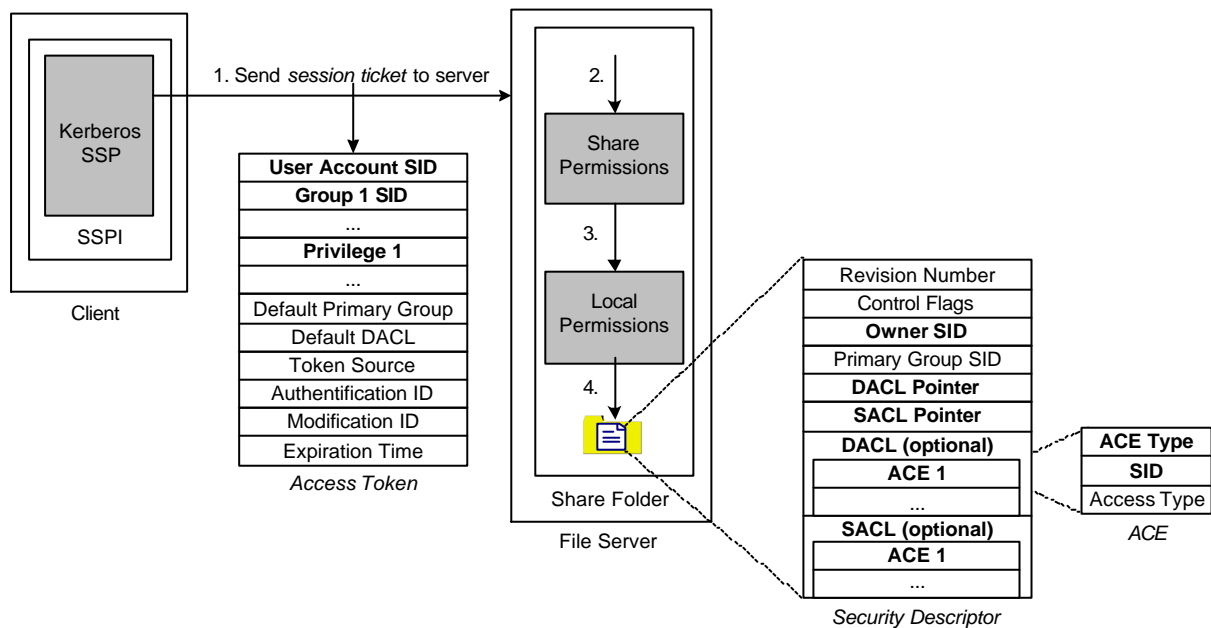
Kerberos SSP

SSPI

Client

1. Send *session ticket* to server

**User Account SID**
**Group 1 SID**
...
**Privilege 1**
...
Default Primary Group
Default DACL
Token Source
Authentification ID
Modification ID
Expiration Time

*Access Token*

2.

Share Permissions

3.

Local Permissions

4.

Share Folder

File Server

Revision Number
Control Flags
**Owner SID**
Primary Group SID
**DACL Pointer**
**SACL Pointer**
**DACL (optional)**
**ACE 1**
...
**SACL (optional)**
**ACE 1**
...

*Security Descriptor*

**ACE Type**
**SID**
Access Type

*ACE*